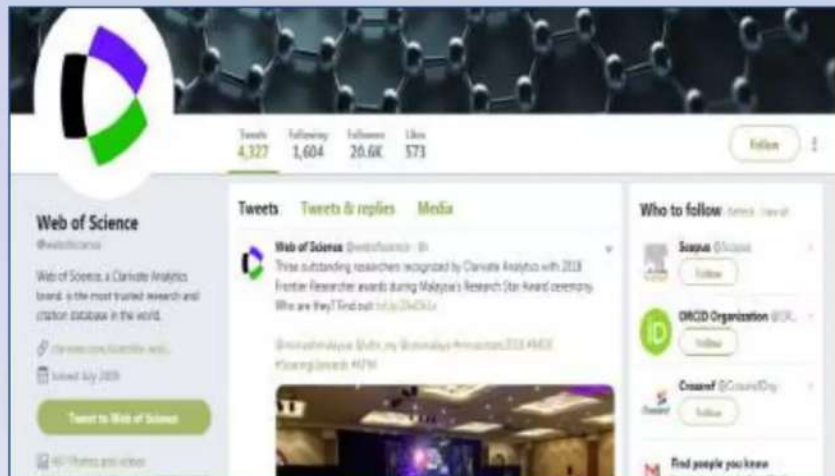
Tweets 4,327 Following 1,604 Followers 20.6K Likes 573

Follow

Web of Science
@webofscience

Web of Science, a Clarivate Analytics brand, is the most trusted research and citation database in the world.

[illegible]

Joined July 2009

Tweet to Web of Science

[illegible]

Tweets Tweets & replies Media

Web of Science @webofscience · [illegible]
Three outstanding researchers recognized by Clarivate Analytics with 2018 Frontier Researcher awards during Malaysia's Research Star Award ceremony. Who are they? Find out: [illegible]

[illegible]

Who to follow · Refresh · View all

Scopus @Scopus
Follow

ORCID Organization @OR...
Follow

Crossref @CrossrefOrg
Follow

Find people you know